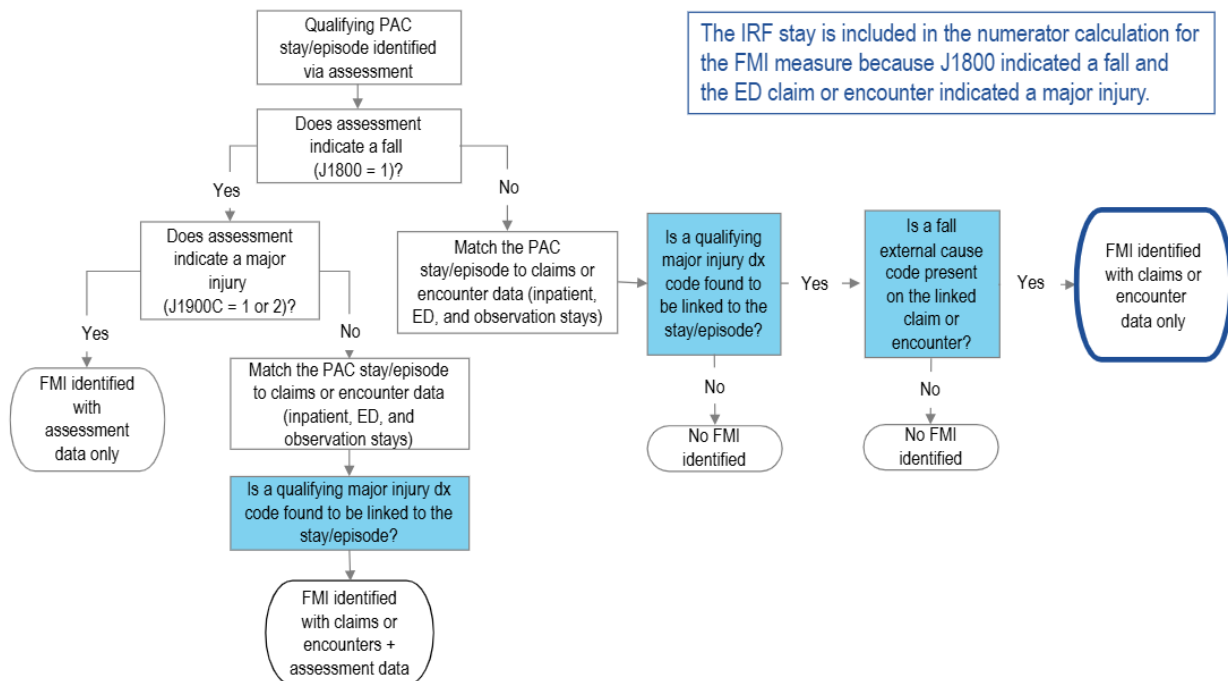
The IRF stay is included in the numerator calculation for the FMI measure because J1800 indicated a fall and the ED claim or encounter indicated a major injury.

Qualifying PAC stay/episode identified via assessment

Does assessment indicate a fall (J1800 = 1)?

Yes

Does assessment indicate a major injury (J1900C = 1 or 2)?

Yes

FMI identified with assessment data only

No

Match the PAC stay/episode to claims or encounter data (inpatient, ED, and observation stays)

Is a qualifying major injury dx code found to be linked to the stay/episode?

FMI identified with claims or encounters + assessment data

No

Match the PAC stay/episode to claims or encounter data (inpatient, ED, and observation stays)

Is a qualifying major injury dx code found to be linked to the stay/episode?

Yes

Is a fall external cause code present on the linked claim or encounter?

Yes

FMI identified with claims or encounter data only

No

No FMI identified

No

No FMI identified